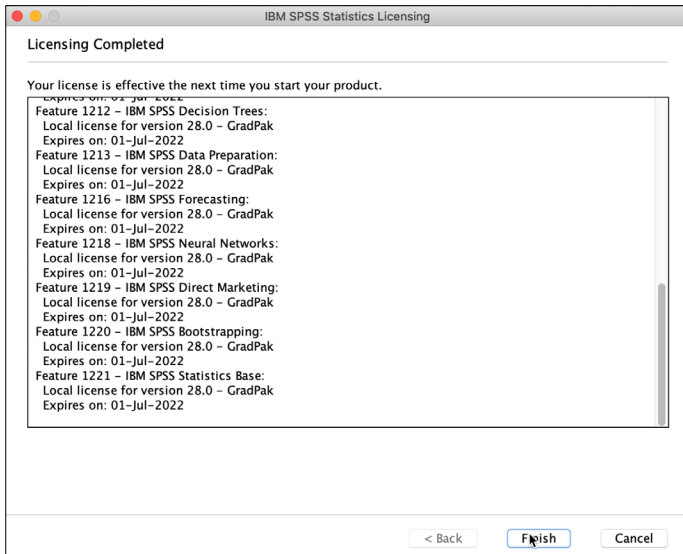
IBM SPSS Statistics Licensing

Licensing Completed

Your license is effective the next time you start your product.

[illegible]
Feature 1212 - IBM SPSS Decision Trees:
Local license for version 28.0 - GradPak
Expires on: 01-Jul-2022
Feature 1213 - IBM SPSS Data Preparation:
Local license for version 28.0 - GradPak
Expires on: 01-Jul-2022
Feature 1216 - IBM SPSS Forecasting:
Local license for version 28.0 - GradPak
Expires on: 01-Jul-2022
Feature 1218 - IBM SPSS Neural Networks:
Local license for version 28.0 - GradPak
Expires on: 01-Jul-2022
Feature 1219 - IBM SPSS Direct Marketing:
Local license for version 28.0 - GradPak
Expires on: 01-Jul-2022
Feature 1220 - IBM SPSS Bootstrapping:
Local license for version 28.0 - GradPak
Expires on: 01-Jul-2022
Feature 1221 - IBM SPSS Statistics Base:
Local license for version 28.0 - GradPak
Expires on: 01-Jul-2022

< Back
Finish
Cancel